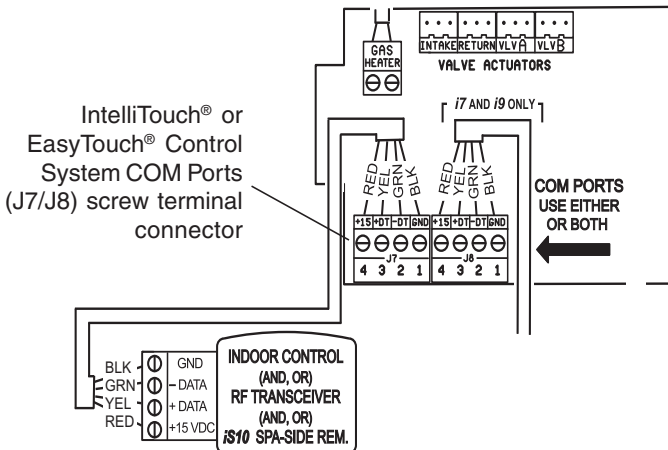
INTAKE RETURN VLV A VLV B

VALVE ACTUATORS

GAS HEATER

IntelliTouch® or EasyTouch® Control System COM Ports (J7/J8) screw terminal connector

*i7* AND *i9* ONLY

RED YEL GRN BLK

RED YEL GRN BLK

+15 +DT -DT GND

J7

4 3 2 1

+15 +DT -DT GND

J8

4 3 2 1

COM PORTS USE EITHER OR BOTH

BLK GND
GRN - DATA
YEL + DATA
RED +15 VDC

INDOOR CONTROL (AND, OR) RF TRANSCEIVER (AND, OR) *iS10* SPA-SIDE REM.